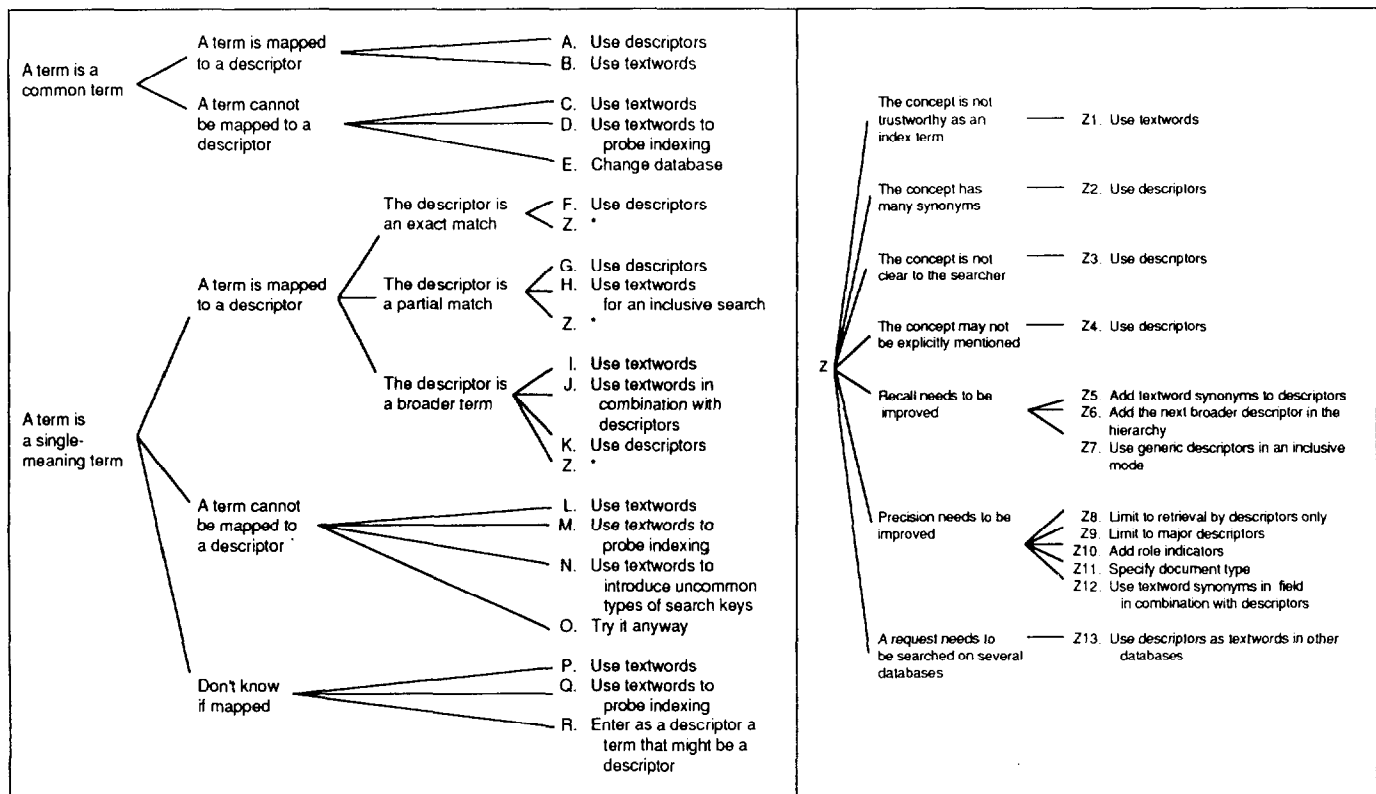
A term is a common term

A term is mapped to a descriptor

A. Use descriptors
B. Use textwords

A term cannot be mapped to a descriptor

C. Use textwords
D. Use textwords to probe indexing
E. Change database

A term is a single-meaning term

A term is mapped to a descriptor

The descriptor is an exact match

F. Use descriptors
Z. *

The descriptor is a partial match

G. Use descriptors
H. Use textwords for an inclusive search
Z. *

The descriptor is a broader term

I. Use textwords
J. Use textwords in combination with descriptors
K. Use descriptors
Z. *

A term cannot be mapped to a descriptor

L. Use textwords
M. Use textwords to probe indexing
N. Use textwords to introduce uncommon types of search keys
O. Try it anyway

Don't know if mapped

P. Use textwords
Q. Use textwords to probe indexing
R. Enter as a descriptor a term that might be a descriptor

Z

The concept is not trustworthy as an index term — Z1. Use textwords

The concept has many synonyms — Z2. Use descriptors

The concept is not clear to the searcher — Z3. Use descriptors

The concept may not be explicitly mentioned — Z4. Use descriptors

Recall needs to be improved

Z5. Add textword synonyms to descriptors
Z6. Add the next broader descriptor in the hierarchy
Z7. Use generic descriptors in an inclusive mode

Precision needs to be improved

Z8. Limit to retrieval by descriptors only
Z9. Limit to major descriptors
Z10. Add role indicators
Z11. Specify document type
Z12. Use textword synonyms in field in combination with descriptors

A request needs to be searched on several databases — Z13. Use descriptors as textwords in other databases